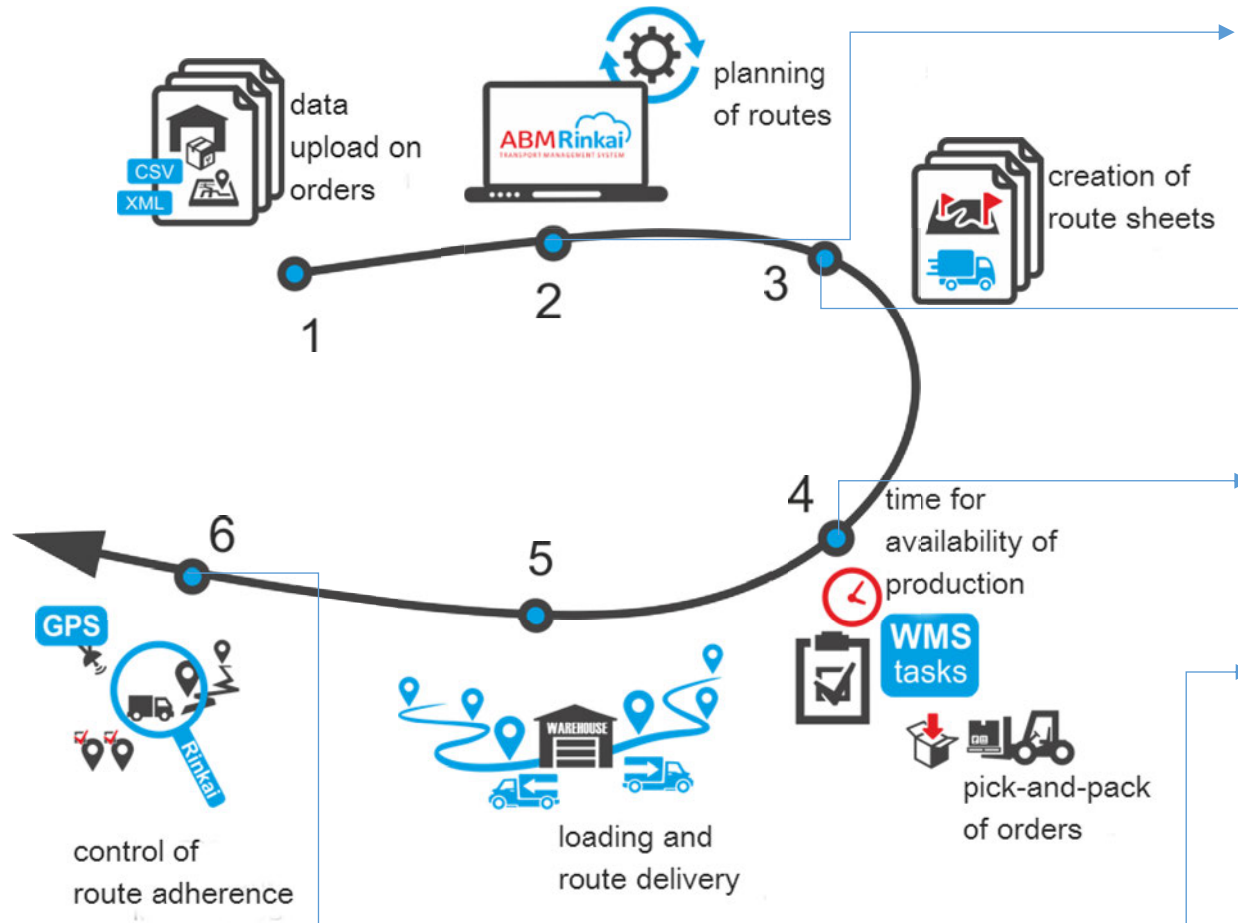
data upload on orders

CSV

XML

ABMRinkai
TRANSPORT MANAGEMENT SYSTEM

planning of routes

creation of route sheets

1

2

3

4

time for availability of production

WMS tasks

pick-and-pack of orders

5

WAREHOUSE

loading and route delivery

6

GPS

Rinkai

control of route adherence